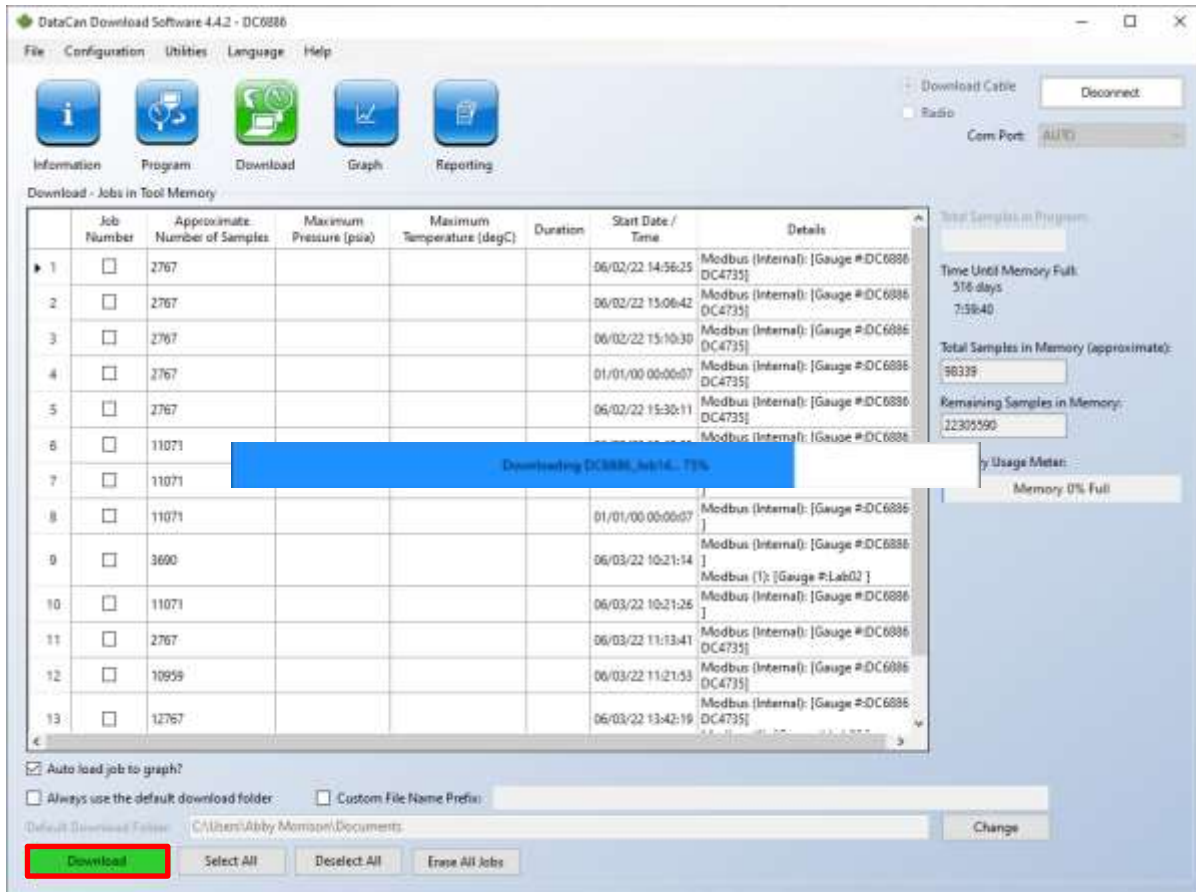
DataCan Download Software 4.4.2 - DC6886

File Configuration Utilities Language Help

Information Program Download Graph Reporting

Download Cable
Radio
Disconnect
Com Port: AUTO

Download - Jobs in Tool Memory

| | Job Number | Approximate Number of Samples | Maximum Pressure (psia) | Maximum Temperature (degC) | Duration | Start Date / Time | Details |
|---|---|---|---|---|---|---|---|
| 1 | ☐ | 2767 | | | | 06/02/22 14:56:25 | Modbus (Internal): [Gauge #:DC6886 DC4735] |
| 2 | ☐ | 2767 | | | | 06/02/22 15:06:42 | Modbus (Internal): [Gauge #:DC6886 DC4735] |
| 3 | ☐ | 2767 | | | | 06/02/22 15:10:30 | Modbus (Internal): [Gauge #:DC6886 DC4735] |
| 4 | ☐ | 2767 | | | | 01/01/00 00:00:07 | Modbus (Internal): [Gauge #:DC6886 DC4735] |
| 5 | ☐ | 2767 | | | | 06/02/22 15:30:11 | Modbus (Internal): [Gauge #:DC6886 DC4735] |
| 6 | ☐ | 11071 | | | | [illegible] | Modbus (Internal): [Gauge #:DC6886 |
| 7 | ☐ | 11071 | | | | | ] |
| 8 | ☐ | 11071 | | | | 01/01/00 00:00:07 | Modbus (Internal): [Gauge #:DC6886 ] |
| 9 | ☐ | 3690 | | | | 06/03/22 10:21:14 | Modbus (Internal): [Gauge #:DC6886 ] Modbus (1): [Gauge #:Lab02 ] |
| 10 | ☐ | 11071 | | | | 06/03/22 10:21:26 | Modbus (Internal): [Gauge #:DC6886 ] |
| 11 | ☐ | 2767 | | | | 06/03/22 11:13:41 | Modbus (Internal): [Gauge #:DC6886 DC4735] |
| 12 | ☐ | 10959 | | | | 06/03/22 11:21:53 | Modbus (Internal): [Gauge #:DC6886 DC4735] |
| 13 | ☐ | 12767 | | | | 06/03/22 13:42:19 | Modbus (Internal): [Gauge #:DC6886 DC4735] |

Downloading DC6886_Job14... 75%

Total Samples in Program:

Time Until Memory Full:
516 days
7:59:40

Total Samples in Memory (approximate):
98339

Remaining Samples in Memory:
22305590

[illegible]y Usage Meter:
Memory 0% Full

Auto load job to graph?

Always use the default download folder
Custom File Name Prefix:

Default Download Folder: C:\Users\Abby Morrison\Documents

Change

Download
Select All
Deselect All
Erase All Jobs